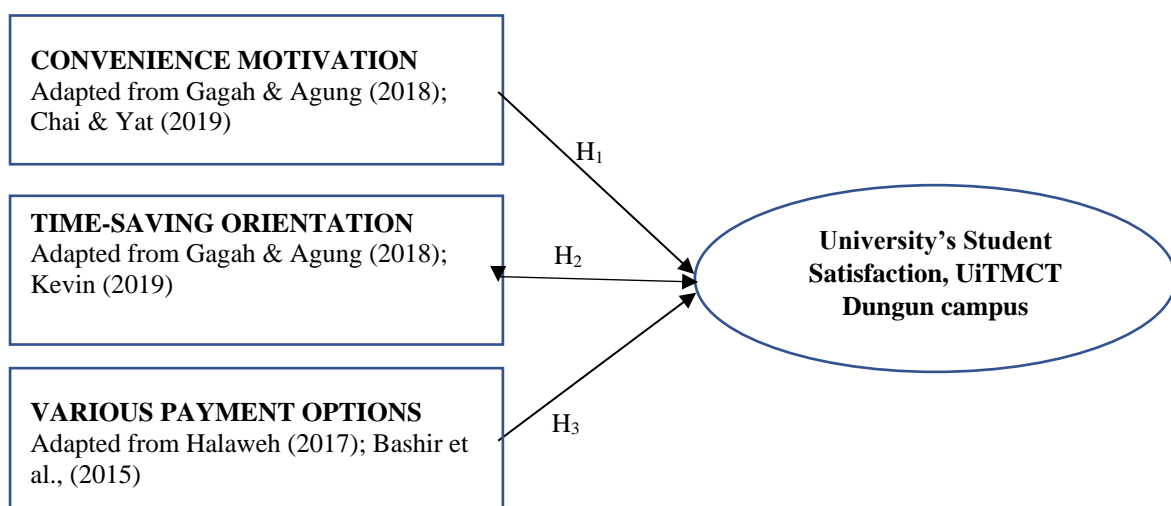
**CONVENIENCE MOTIVATION**
Adapted from Gagah & Agung (2018); Chai & Yat (2019)

**TIME-SAVING ORIENTATION**
Adapted from Gagah & Agung (2018); Kevin (2019)

**VARIOUS PAYMENT OPTIONS**
Adapted from Halaweh (2017); Bashir et al., (2015)

$H_1$

$H_2$

$H_3$

**University's Student Satisfaction, UiTMCT Dungun campus**